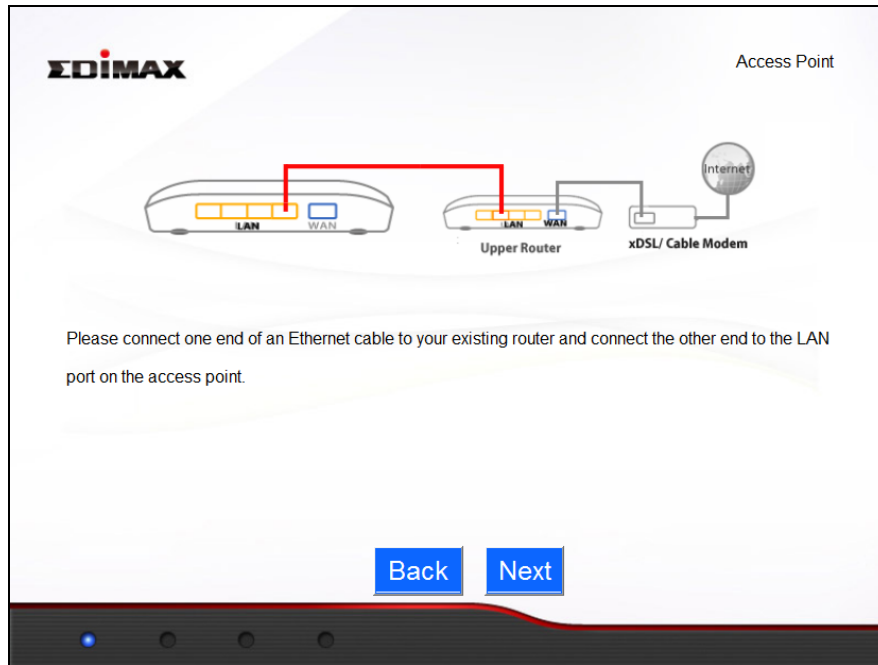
EDIMAX

Access Point

LAN WAN

LAN WAN

Upper Router

xDSL/ Cable Modem

Internet

Please connect one end of an Ethernet cable to your existing router and connect the other end to the LAN port on the access point.

Back Next